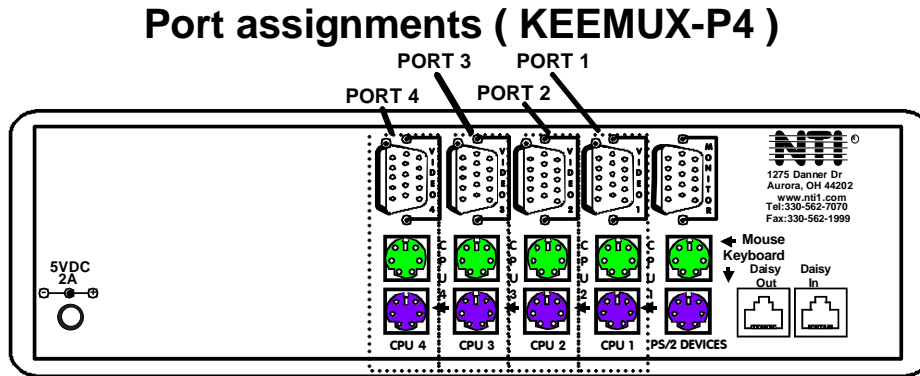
Port assignments ( KEEMUX-P4 )

PORT 3
PORT 1
PORT 4
PORT 2

VIDEO 4
VIDEO 3
VIDEO 2
VIDEO 1
MONITOR

NTI
1275 Danner Dr
Aurora, OH 44202
www.nti1.com
Tel:330-562-7070
Fax:330-562-1999

5VDC
2A

CPU 4
CPU 3
CPU 2
CPU 1

Mouse
Keyboard
Daisy Out
Daisy In

CPU 4
CPU 3
CPU 2
CPU 1
PS/2 DEVICES